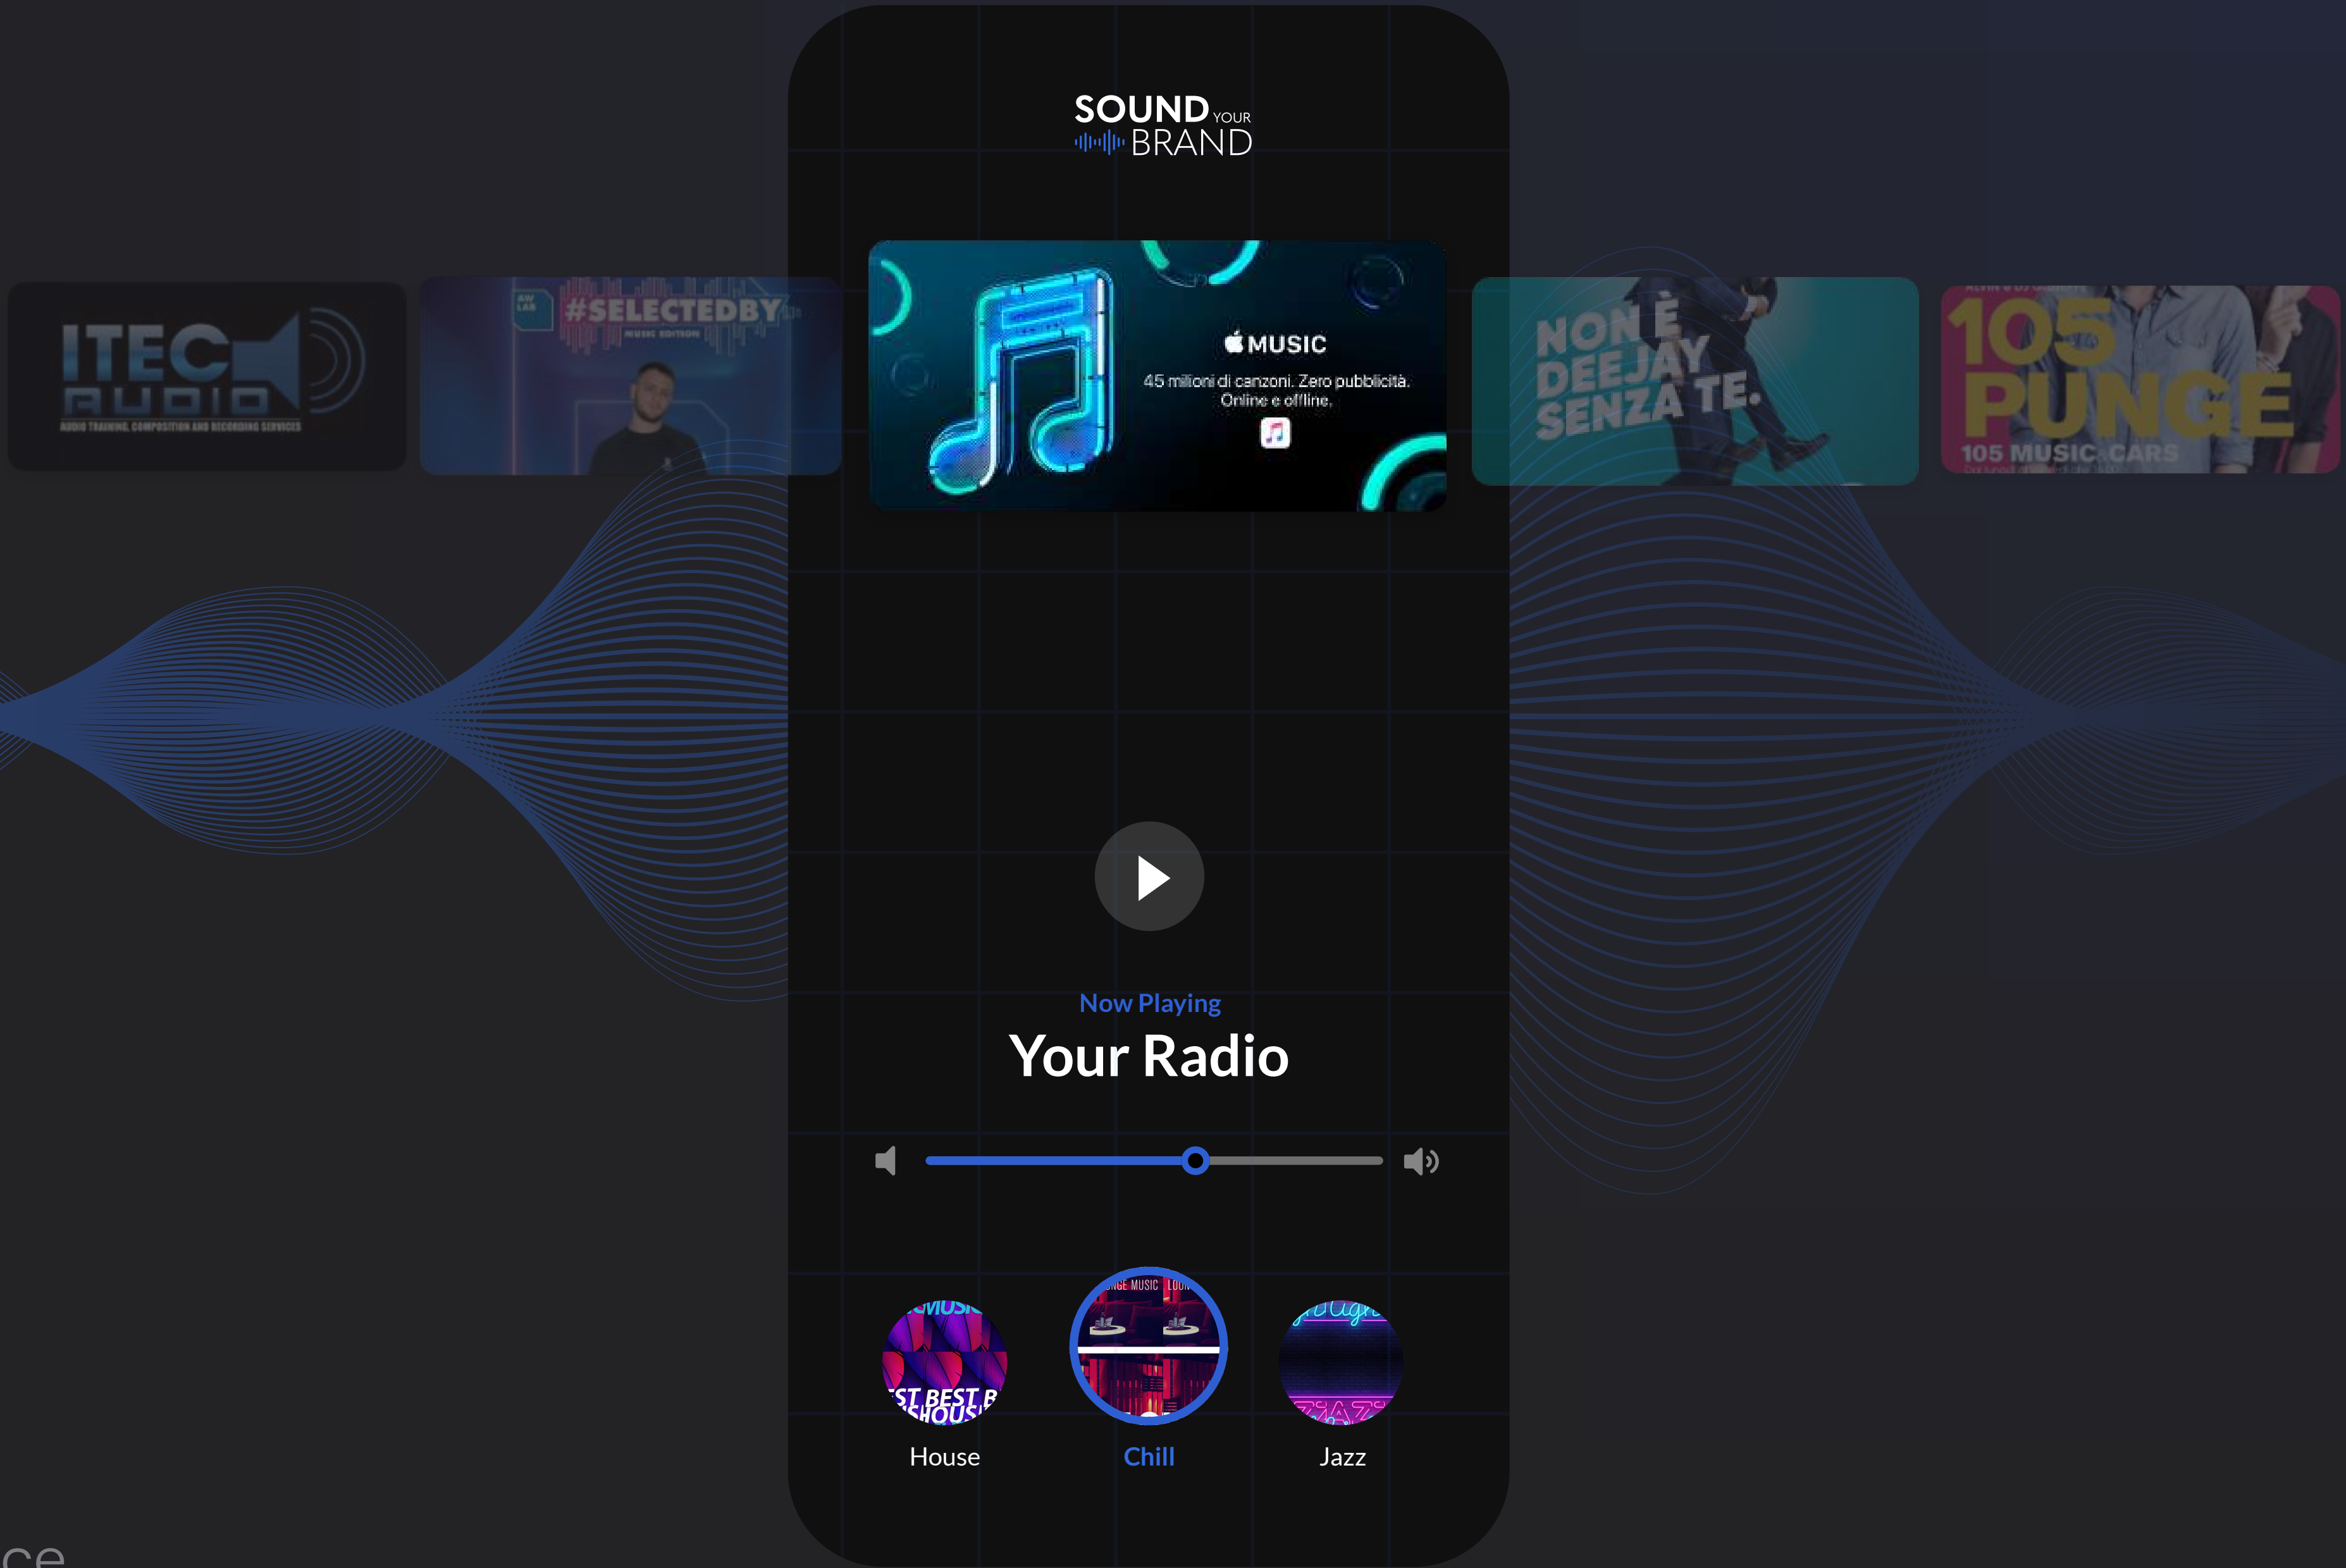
SOUND YOUR BRAND

ITEC AUDIO
AUDIO TRAINING, COMPOSITION AND RECORDING SERVICES

#SELECTEDBY

MUSIC
45 milioni di canzoni. Zero pubblicità. Online e offline.

NON È DEEJAY SENZA TE.

105 PUNGE
105 MUSIC CARS

Now Playing
Your Radio

House
Chill
Jazz

ce